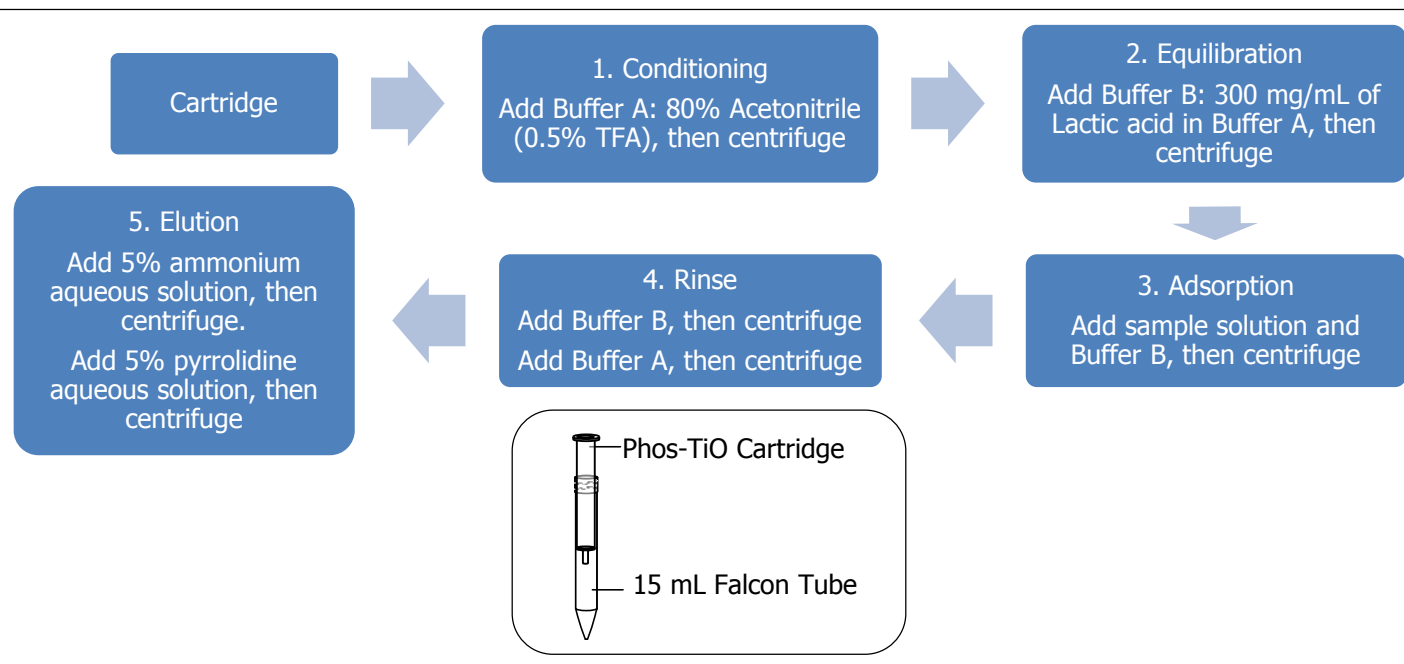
Cartridge

1. Conditioning
Add Buffer A: 80% Acetonitrile (0.5% TFA), then centrifuge

2. Equilibration
Add Buffer B: 300 mg/mL of Lactic acid in Buffer A, then centrifuge

3. Adsorption
Add sample solution and Buffer B, then centrifuge

4. Rinse
Add Buffer B, then centrifuge
Add Buffer A, then centrifuge

5. Elution
Add 5% ammonium aqueous solution, then centrifuge.
Add 5% pyrrolidine aqueous solution, then centrifuge

Phos-TiO Cartridge

15 mL Falcon Tube